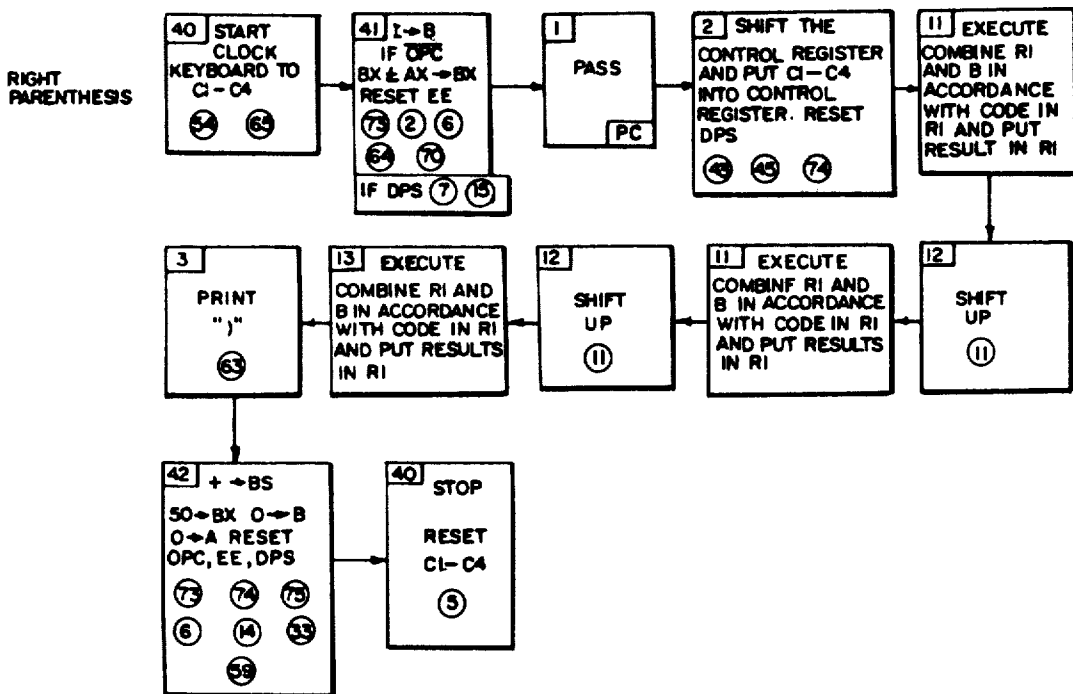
RIGHT PARENTHESIS

40 START CLOCK KEYBOARD TO C1 - C4
54 65

41 I → B
IF $\overline{OPC}$
BX & AX → BX
RESET EE
73 2 6
64 70
IF DPS 7 15

1
PASS
PC

2 SHIFT THE CONTROL REGISTER AND PUT C1 – C4 INTO CONTROL REGISTER. RESET DPS
48 45 74

11 EXECUTE
COMBINE R1 AND B IN ACCORDANCE WITH CODE IN R1 AND PUT RESULT IN R1

12
SHIFT UP
11

11 EXECUTE
COMBINF R1 AND B IN ACCORDANCE WITH CODE IN R1 AND PUT RESULTS IN R1

12
SHIFT UP
11

13 EXECUTE
COMBINE R1 AND B IN ACCORDANCE WITH CODE IN R1 AND PUT RESULTS IN R1

3
PRINT
")"
63

42 + → BS
50 → BX 0 → B
0 → A RESET
OPC, EE, DPS
73 74 75
6 14 33
59

40 STOP
RESET
C1 – C4
5